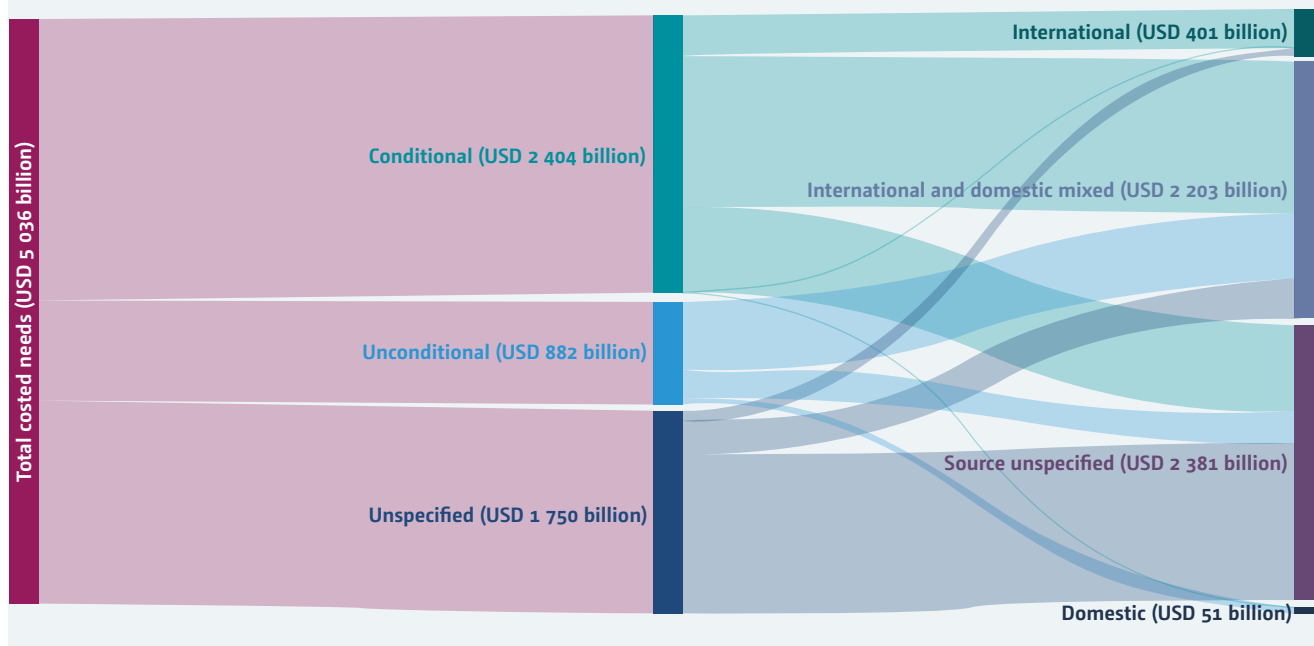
Total costed needs (USD 5 036 billion)

Conditional (USD 2 404 billion)

Unconditional (USD 882 billion)

Unspecified (USD 1 750 billion)

International (USD 401 billion)

International and domestic mixed (USD 2 203 billion)

Source unspecified (USD 2 381 billion)

Domestic (USD 51 billion)